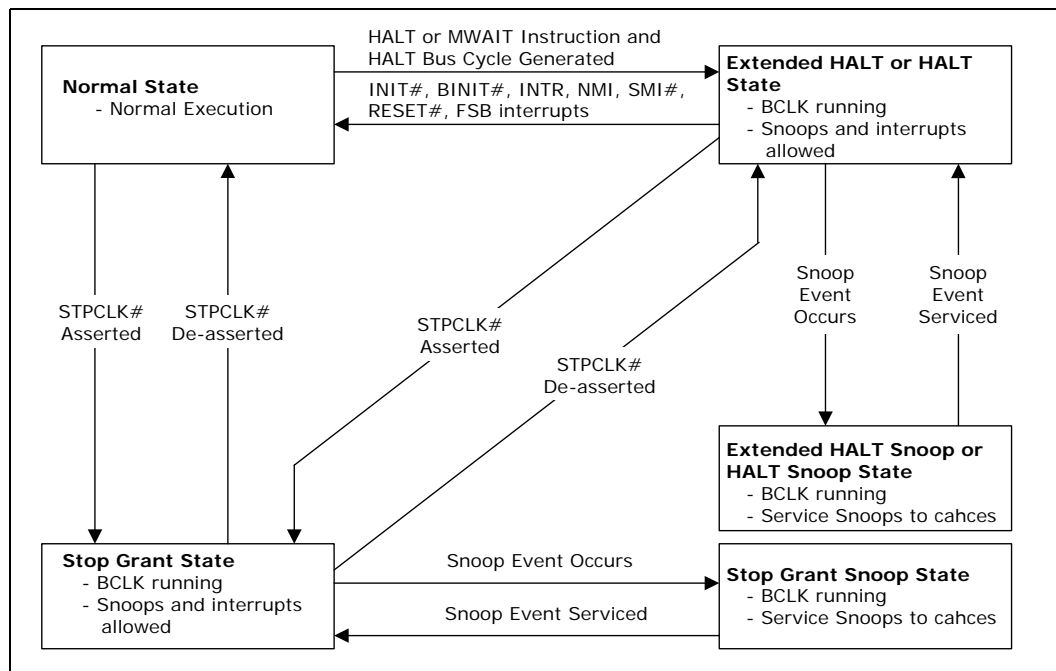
Normal State
- Normal Execution

HALT or MWAIT Instruction and HALT Bus Cycle Generated

INIT#, BINIT#, INTR, NMI, SMI#, RESET#, FSB interrupts

Extended HALT or HALT State
- BCLK running
- Snoops and interrupts allowed

STPCLK# Asserted

STPCLK# De-asserted

STPCLK# Asserted

STPCLK# De-asserted

Snoop Event Occurs

Snoop Event Serviced

Extended HALT Snoop or HALT Snoop State
- BCLK running
- Service Snoops to cahces

Stop Grant State
- BCLK running
- Snoops and interrupts allowed

Snoop Event Occurs

Snoop Event Serviced

Stop Grant Snoop State
- BCLK running
- Service Snoops to cahces